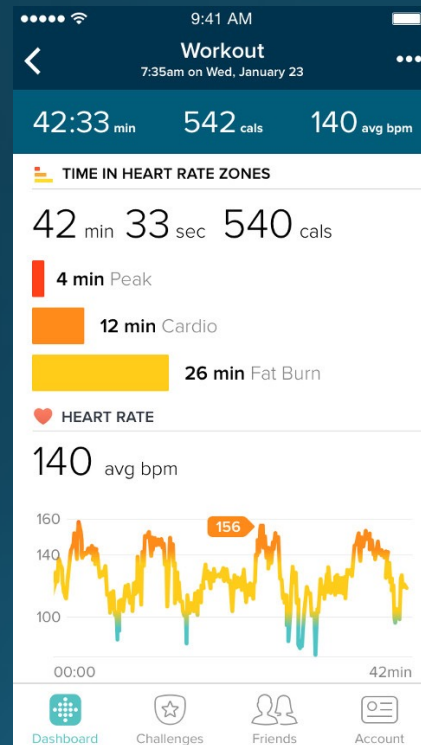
9:41 AM

Workout
7:35am on Wed, January 23

42:33 min 542 cals 140 avg bpm

TIME IN HEART RATE ZONES

42 min 33 sec 540 cals

4 min Peak

12 min Cardio

26 min Fat Burn

HEART RATE

140 avg bpm

160
140
100

156

00:00
42min

Dashboard Challenges Friends Account